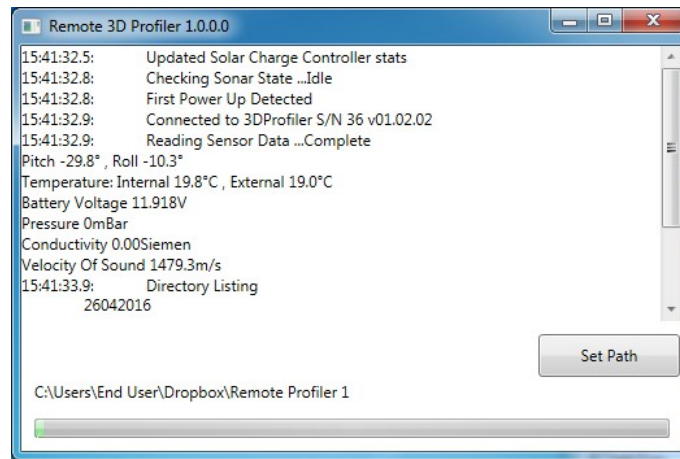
Remote 3D Profiler 1.0.0.0

15:41:32.5: Updated Solar Charge Controller stats
15:41:32.8: Checking Sonar State ...Idle
15:41:32.8: First Power Up Detected
15:41:32.9: Connected to 3DProfiler S/N 36 v01.02.02
15:41:32.9: Reading Sensor Data ...Complete
Pitch -29.8° , Roll -10.3°
Temperature: Internal 19.8°C , External 19.0°C
Battery Voltage 11.918V
Pressure 0mBar
Conductivity 0.00Siemen
Velocity Of Sound 1479.3m/s
15:41:33.9: Directory Listing
26042016

Set Path

C:\Users\End User\Dropbox\Remote Profiler 1